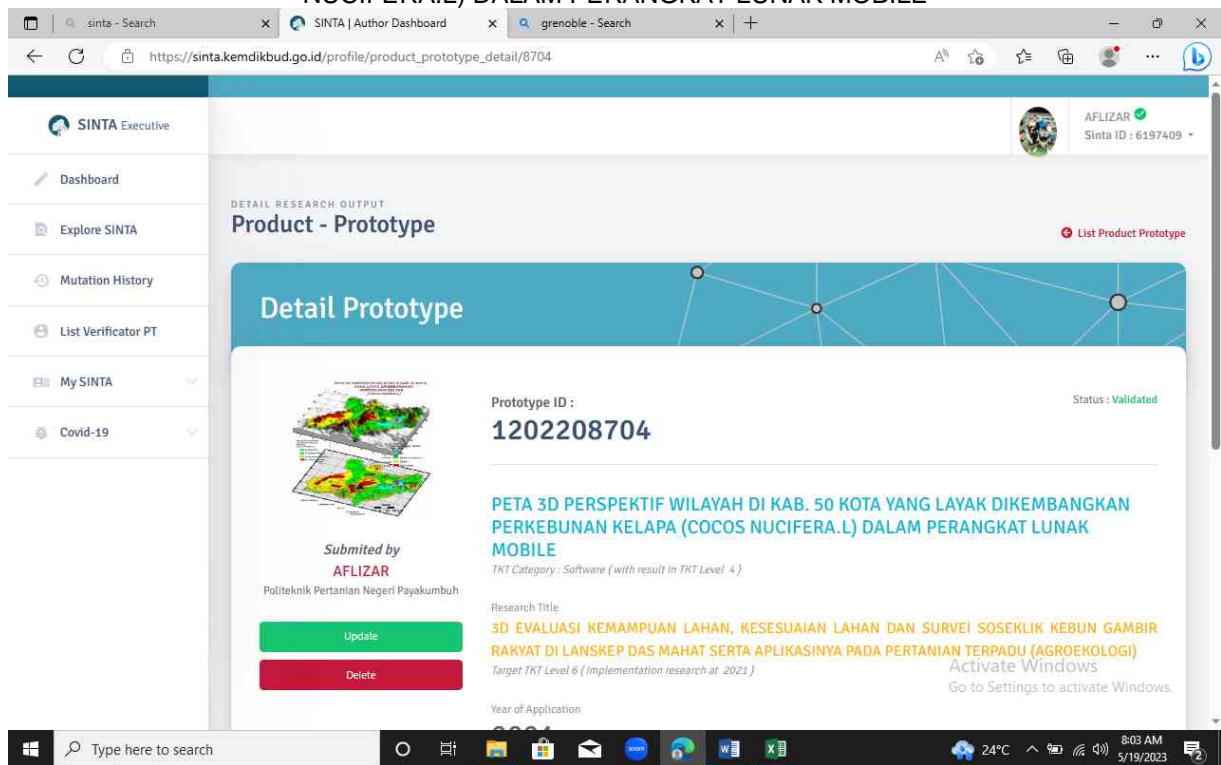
NUCIFERA.L) DALAM PERANGKAT LUNAK MOBILE

sinta - Search
SINTA | Author Dashboard
grenoble - Search
https://sinta.kemdikbud.go.id/profile/product_prototype_detail/8704

SINTA Executive

AFLIZAR
Sinta ID : 6197409

Dashboard
Explore SINTA
Mutation History
List Verificator PT
My SINTA
Covid-19

DETAIL RESEARCH OUTPUT
Product - Prototype

List Product Prototype

Detail Prototype

Submited by
AFLIZAR
Politeknik Pertanian Negeri Payakumbuh

Update
Delete

Prototype ID :
1202208704

Status : Validated

PETA 3D PERSPEKTIF WILAYAH DI KAB. 50 KOTA YANG LAYAK DIKEMBANGKAN PERKEBUNAN KELAPA (COCOS NUCIFERA.L) DALAM PERANGKAT LUNAK MOBILE
TKT Category : Software (with result in TKT Level 4)

Research Title
3D EVALUASI KEMAMPUAN LAHAN, KESESUAIAN LAHAN DAN SURVEI SOSEKLIK KEBUN GAMBIR RAKYAT DI LANSKEP DAS MAHAT SERTA APLIKASINYA PADA PERTANIAN TERPADU (AGROEKOLOGI)
Target TKT Level 6 ( Implementation research at 2021 )

Year of Application
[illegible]

Activate Windows
Go to Settings to activate Windows.

Type here to search
24°C
8:03 AM
5/19/2023